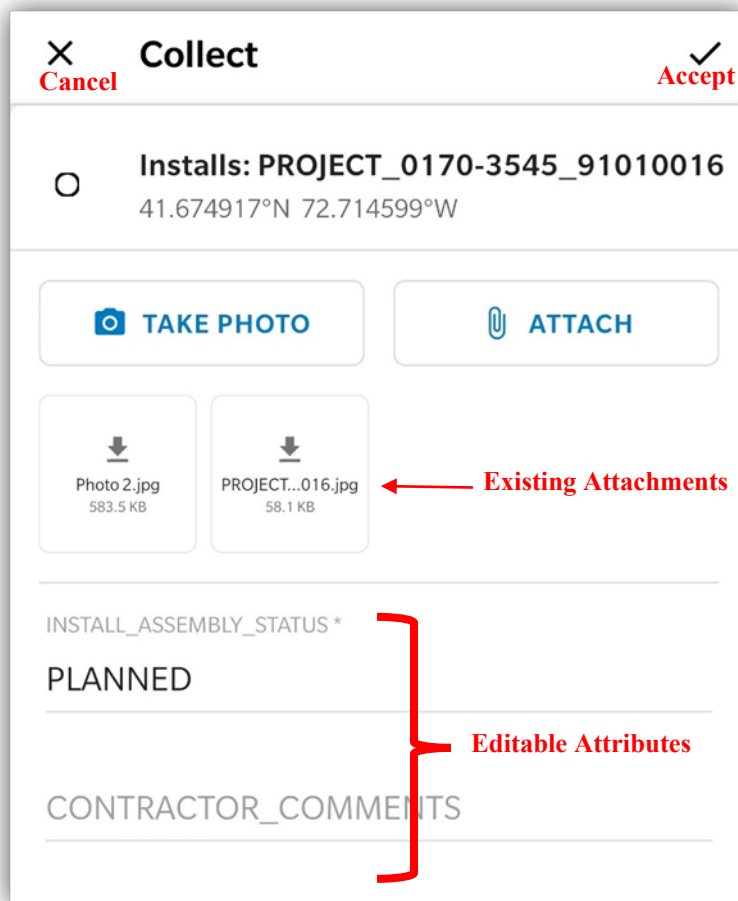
Collect

Cancel

Accept

Installs: PROJECT_0170-3545_91010016

41.674917°N 72.714599°W

TAKE PHOTO

ATTACH

Photo 2.jpg
583.5 KB

PROJECT...016.jpg
58.1 KB

Existing Attachments

INSTALL_ASSEMBLY_STATUS *

PLANNED

Editable Attributes

CONTRACTOR_COMMENTS